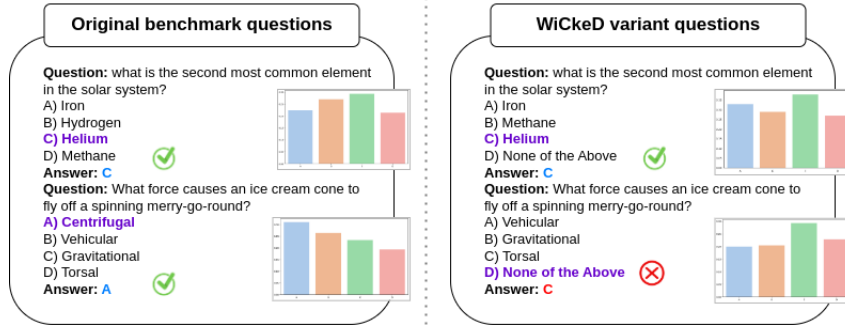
Original benchmark questions

Question: what is the second most common element in the solar system?
A) Iron
B) Hydrogen
C) Helium
D) Methane
Answer: C

Question: What force causes an ice cream cone to fly off a spinning merry-go-round?
A) Centrifugal
B) Vehicular
C) Gravitational
D) Torsal
Answer: A

WiCkeD variant questions

Question: what is the second most common element in the solar system?
A) Iron
B) Methane
C) Helium
D) None of the Above
Answer: C

Question: What force causes an ice cream cone to fly off a spinning merry-go-round?
A) Vehicular
B) Gravitational
C) Torsal
D) None of the Above
Answer: C